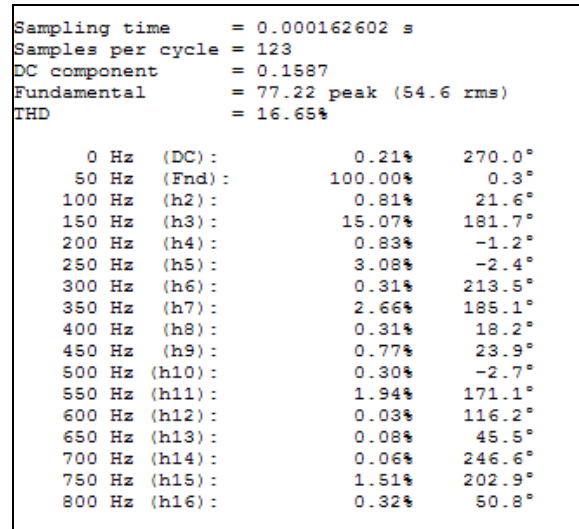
Sampling time = 0.000162602 s
Samples per cycle = 123
DC component = 0.1587
Fundamental = 77.22 peak (54.6 rms)
THD = 16.65%

0 Hz (DC): 0.21% 270.0°
50 Hz (Fnd): 100.00% 0.3°
100 Hz (h2): 0.81% 21.6°
150 Hz (h3): 15.07% 181.7°
200 Hz (h4): 0.83% -1.2°
250 Hz (h5): 3.08% -2.4°
300 Hz (h6): 0.31% 213.5°
350 Hz (h7): 2.66% 185.1°
400 Hz (h8): 0.31% 18.2°
450 Hz (h9): 0.77% 23.9°
500 Hz (h10): 0.30% -2.7°
550 Hz (h11): 1.94% 171.1°
600 Hz (h12): 0.03% 116.2°
650 Hz (h13): 0.08% 45.5°
700 Hz (h14): 0.06% 246.6°
750 Hz (h15): 1.51% 202.9°
800 Hz (h16): 0.32% 50.8°